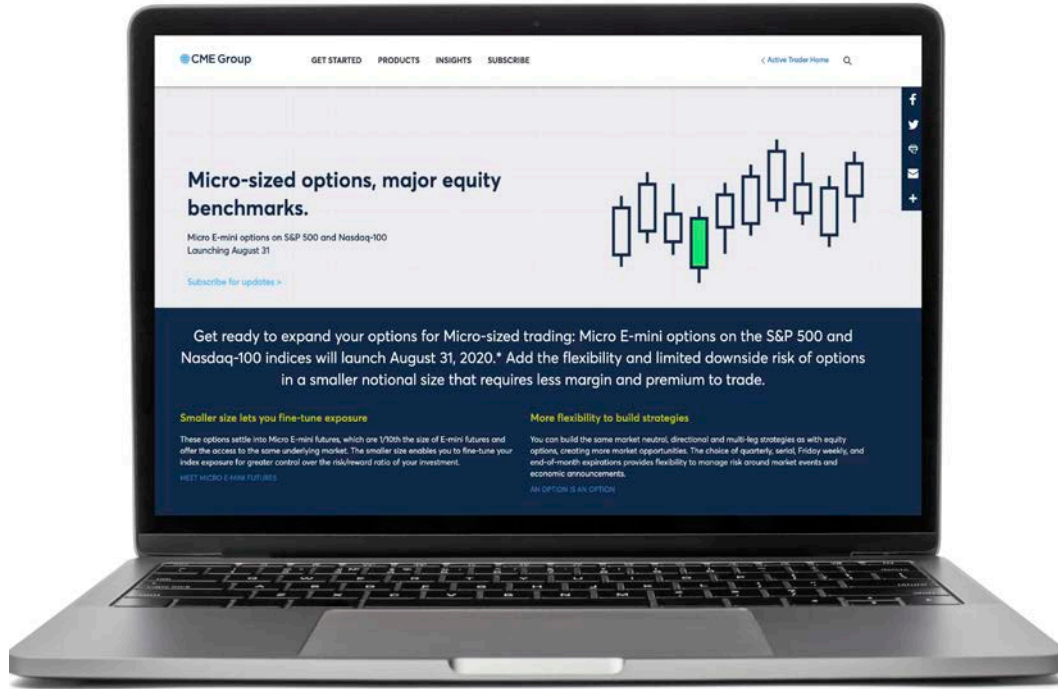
CME Group

GET STARTED PRODUCTS INSIGHTS SUBSCRIBE

< Active Trader Home

Micro-sized options, major equity benchmarks.

Micro E-mini options on S&P 500 and Nasdaq-100
Launching August 31

Subscribe for updates >

Get ready to expand your options for Micro-sized trading: Micro E-mini options on the S&P 500 and Nasdaq-100 indices will launch August 31, 2020.* Add the flexibility and limited downside risk of options in a smaller notional size that requires less margin and premium to trade.

Smaller size lets you fine-tune exposure

These options settle into Micro E-mini futures, which are 1/10th the size of E-mini futures and offer the access to the same underlying market. The smaller size enables you to fine-tune your index exposure for greater control over the risk/reward ratio of your investment.

MEET MICRO E-MINI FUTURES

More flexibility to build strategies

You can build the same market neutral, directional and multi-leg strategies as with equity options, creating more market opportunities. The choice of quarterly, serial, Friday weekly, and end-of-month expirations provides flexibility to manage risk around market events and economic announcements.

AN OPTION IS AN OPTION